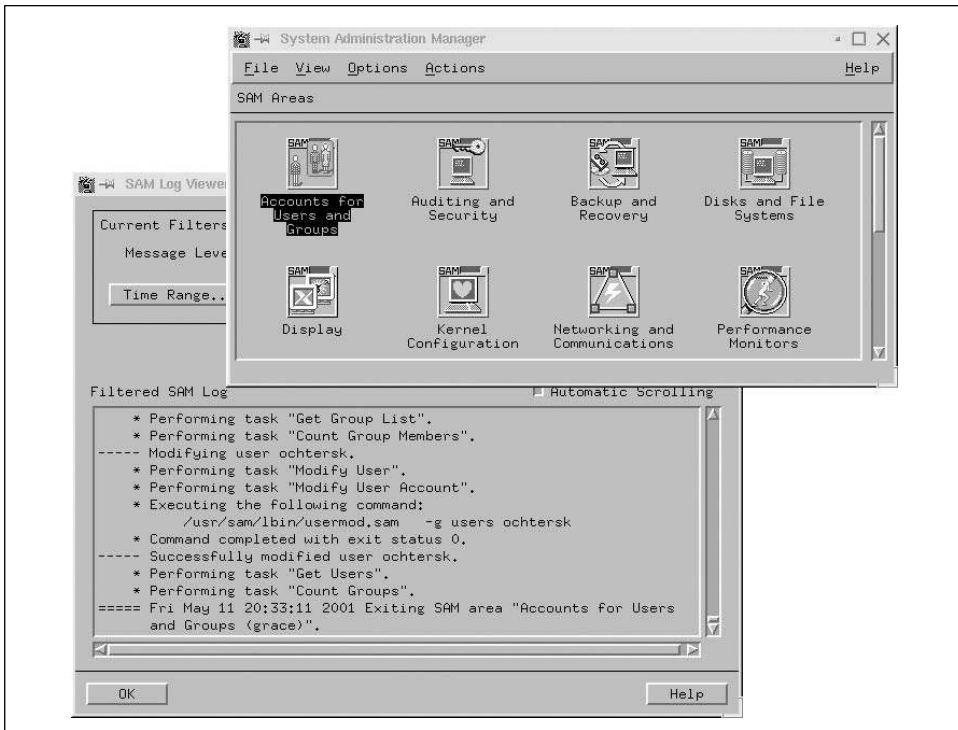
System Administration Manager

File View Options Actions Help

SAM Areas

SAM
Accounts for Users and Groups

SAM
Auditing and Security

SAM
Backup and Recovery

SAM
Disks and File Systems

SAM
Display

SAM
Kernel Configuration

SAM
Networking and Communications

SAM
Performance Monitors

SAM Log Viewe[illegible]

Current Filters

Message Leve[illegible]

Time Range..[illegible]

Filtered SAM Log

Automatic Scrolling

* Performing task "Get Group List".
* Performing task "Count Group Members".
----- Modifying user ochtersk.
* Performing task "Modify User".
* Performing task "Modify User Account".
* Executing the following command:
/usr/sam/lbin/usermod.sam -g users ochtersk
* Command completed with exit status 0.
----- Successfully modified user ochtersk.
* Performing task "Get Users".
* Performing task "Count Groups".
===== Fri May 11 20:33:11 2001 Exiting SAM area "Accounts for Users and Groups (grace)".

OK

Help